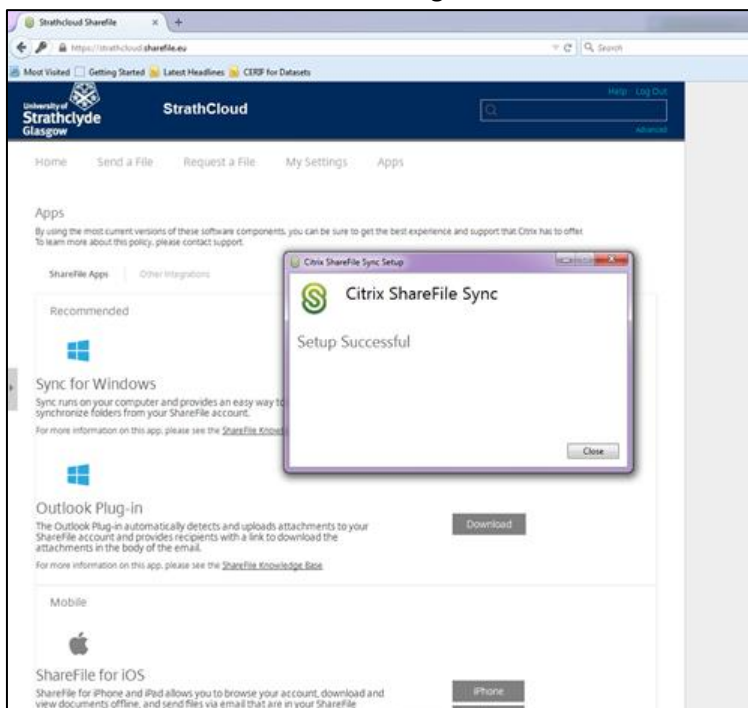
Strathcloud Sharefile

https://strathcloud.sharefile.eu

Search

Most Visited Getting Started Latest Headlines CERIF for Datasets

University of Strathclyde Glasgow

StrathCloud

Help Log Out

Advanced

Home Send a File Request a File My Settings Apps

Apps

By using the most current versions of these software components, you can be sure to get the best experience and support that Citrix has to offer. To learn more about this policy, please contact support.

ShareFile Apps Other Integrations

Recommended

Sync for Windows

Sync runs on your computer and provides an easy way to synchronize folders from your ShareFile account.

For more information on this app, please see the ShareFile Knowl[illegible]

Citrix ShareFile Sync Setup

Citrix ShareFile Sync

Setup Successful

Close

Outlook Plug-in

The Outlook Plug-in automatically detects and uploads attachments to your ShareFile account and provides recipients with a link to download the attachments in the body of the email.

Download

For more information on this app, please see the ShareFile Knowledge Base

Mobile

ShareFile for iOS

ShareFile for iPhone and iPad allows you to browse your account, download and view documents offline, and send files via email that are in your ShareFile

iPhone